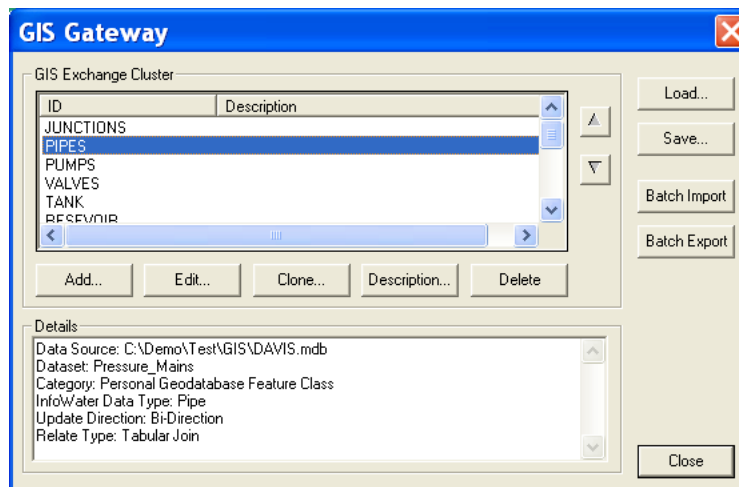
GIS Gateway

GIS Exchange Cluster

| ID | Description |
|---|---|
| JUNCTIONS | |
| PIPES | |
| PUMPS | |
| VALVES | |
| TANK | |
| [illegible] | |

Add...
Edit...
Clone...
Description...
Delete

Load...
Save...
Batch Import
Batch Export

Details
Data Source: C:\Demo\Test\GIS\DAVIS.mdb
Dataset: Pressure_Mains
Category: Personal Geodatabase Feature Class
InfoWater Data Type: Pipe
Update Direction: Bi-Direction
Relate Type: Tabular Join

Close